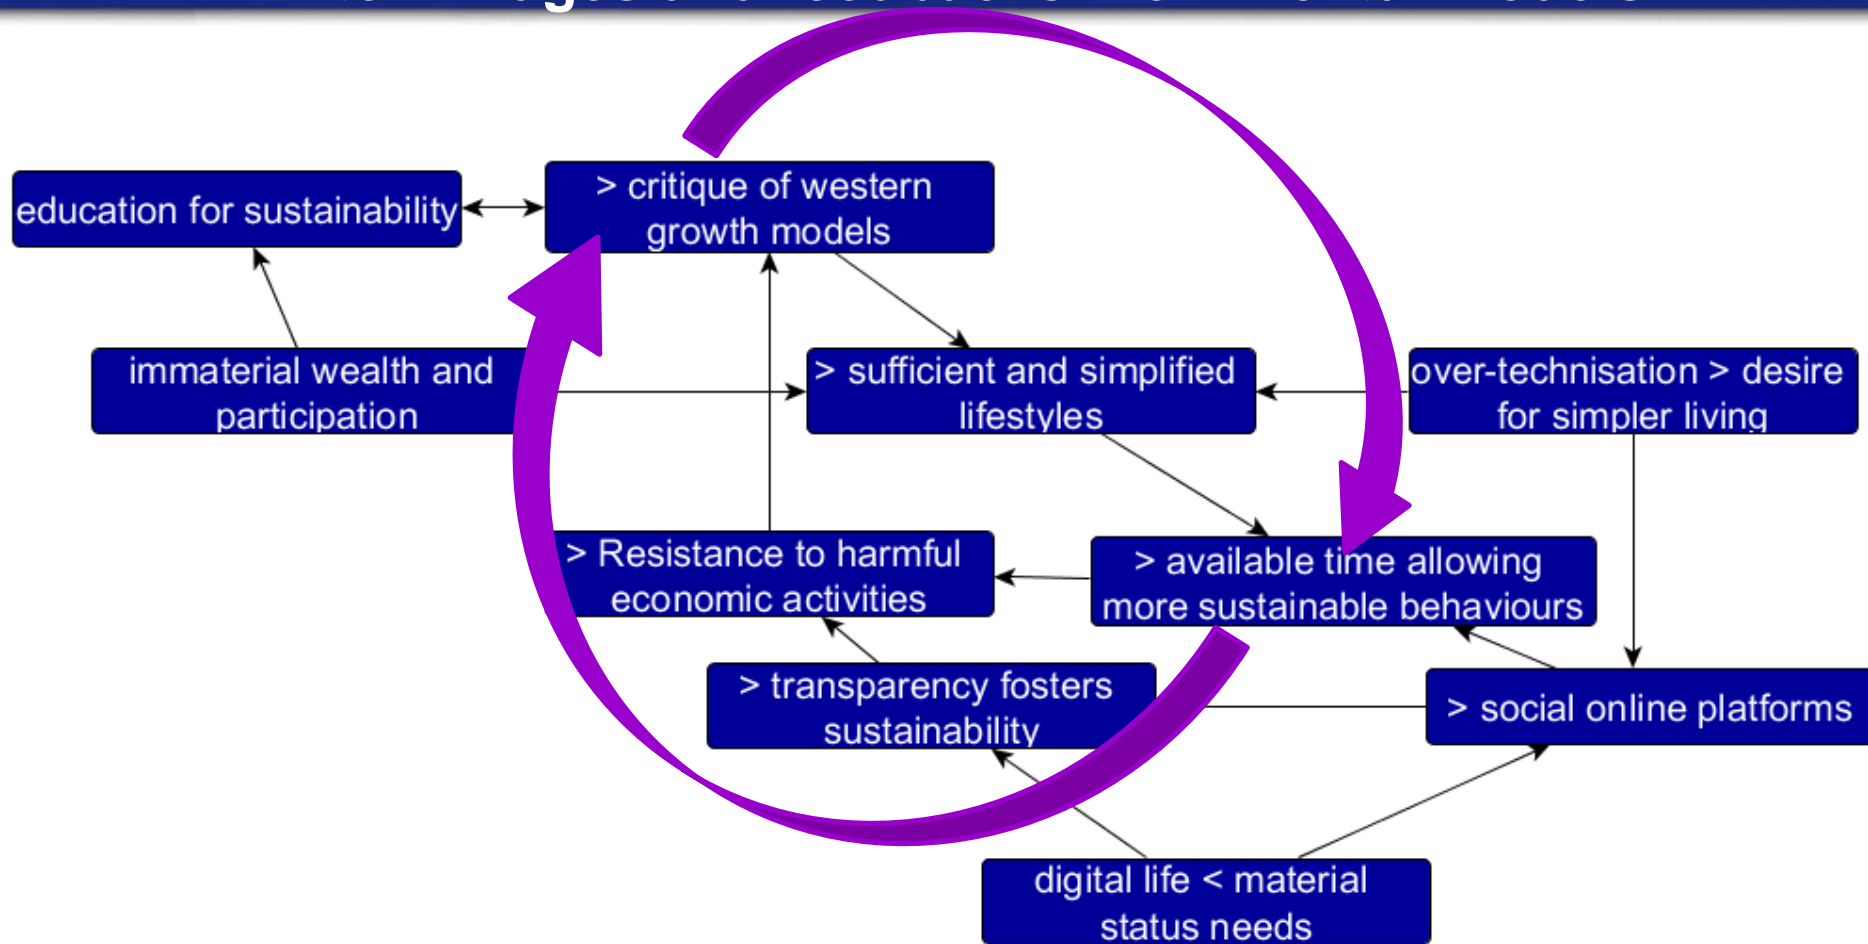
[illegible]

education for sustainability

> critique of western growth models

immaterial wealth and participation

> sufficient and simplified lifestyles

over-technisation > desire for simpler living

> Resistance to harmful economic activities

> available time allowing more sustainable behaviours

> transparency fosters sustainability

> social online platforms

digital life < material status needs